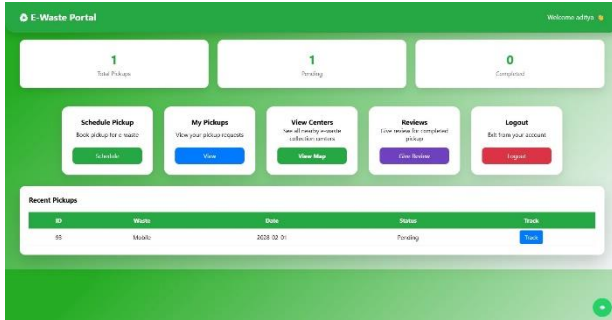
E-Waste Portal

Welcome aditya 👋

1
Total Pickups

1
Pending

0
Completed

Schedule Pickup
Book pickup for e-waste
Schedule

My Pickups
View your pickup requests
View

View Centers
See all nearby e-waste collection centers
View Map

Reviews
Give review for completed pickup
Give Review

Logout
Exit from your account
Logout

Recent Pickups

| ID | Waste | Date | Status | Track |
|---|---|---|---|---|
| 66 | Mobile | 2026-02-01 | Pending | Track |